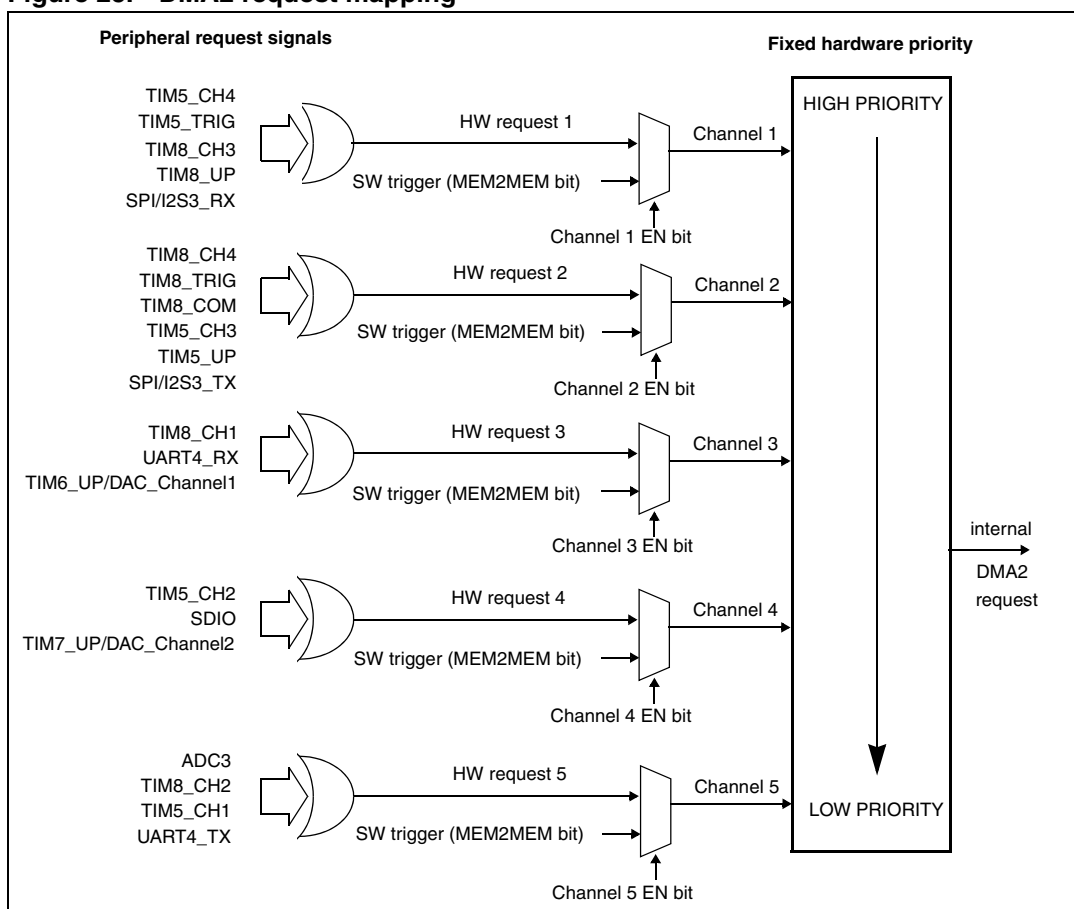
Figure 23. DMA2 request mapping

Peripheral request signals

Fixed hardware priority

TIM5_CH4
TIM5_TRIG
TIM8_CH3
TIM8_UP
SPI/I2S3_RX

HW request 1

SW trigger (MEM2MEM bit)

Channel 1

Channel 1 EN bit

TIM8_CH4
TIM8_TRIG
TIM8_COM
TIM5_CH3
TIM5_UP
SPI/I2S3_TX

HW request 2

SW trigger (MEM2MEM bit)

Channel 2

Channel 2 EN bit

TIM8_CH1
UART4_RX
TIM6_UP/DAC_Channel1

HW request 3

SW trigger (MEM2MEM bit)

Channel 3

Channel 3 EN bit

TIM5_CH2
SDIO
TIM7_UP/DAC_Channel2

HW request 4

SW trigger (MEM2MEM bit)

Channel 4

Channel 4 EN bit

ADC3
TIM8_CH2
TIM5_CH1
UART4_TX

HW request 5

SW trigger (MEM2MEM bit)

Channel 5

Channel 5 EN bit

HIGH PRIORITY

LOW PRIORITY

internal
DMA2
request